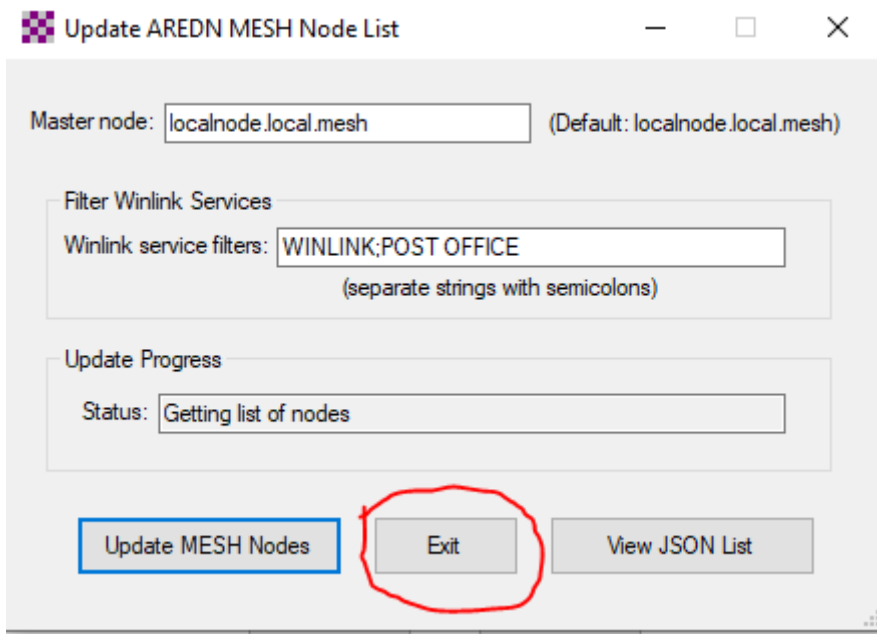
Update AREDN MESH Node List

Master node: localnode.local.mesh (Default: localnode.local.mesh)

Filter Winlink Services

Winlink service filters: WINLINK;POST OFFICE

(separate strings with semicolons)

Update Progress

Status: Getting list of nodes

Update MESH Nodes

Exit

View JSON List